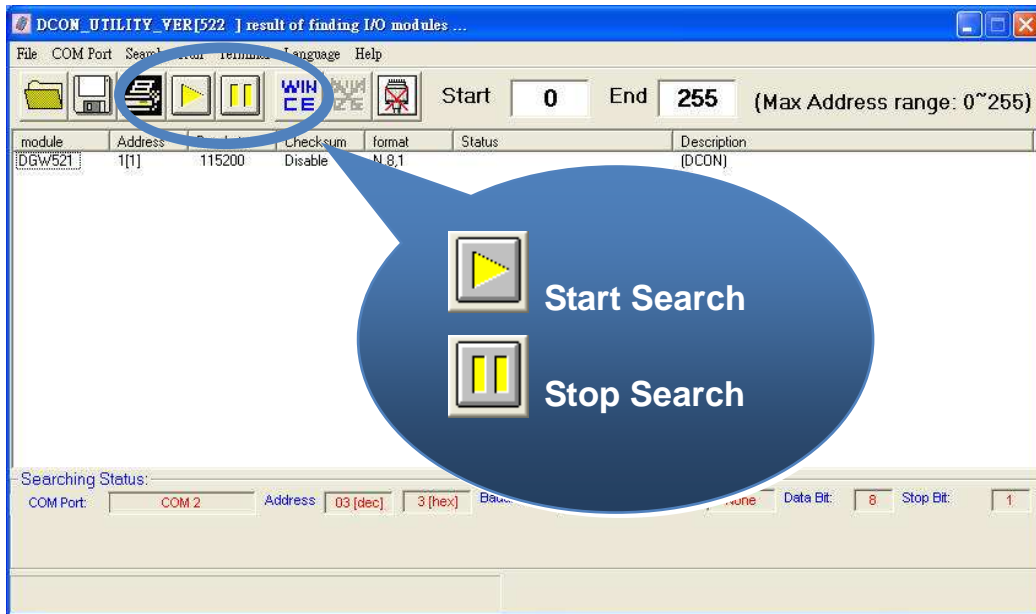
DCON_UTILITY_VER[522 ] result of finding I/O modules ...

File COM Port Search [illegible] Terminal Language Help

WIN CE

Start 0 End 255 (Max Address range: 0~255)

| module | Address | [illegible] | Checksum | format | Status | Description |
|---|---|---|---|---|---|---|
| DGW521 | 1[1] | 115200 | Disable | N,8,1 | | (DCON) |

Start Search

Stop Search

Searching Status:
COM Port: COM 2 Address 03 [dec] 3 [hex] Baud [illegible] None Data Bit: 8 Stop Bit: 1